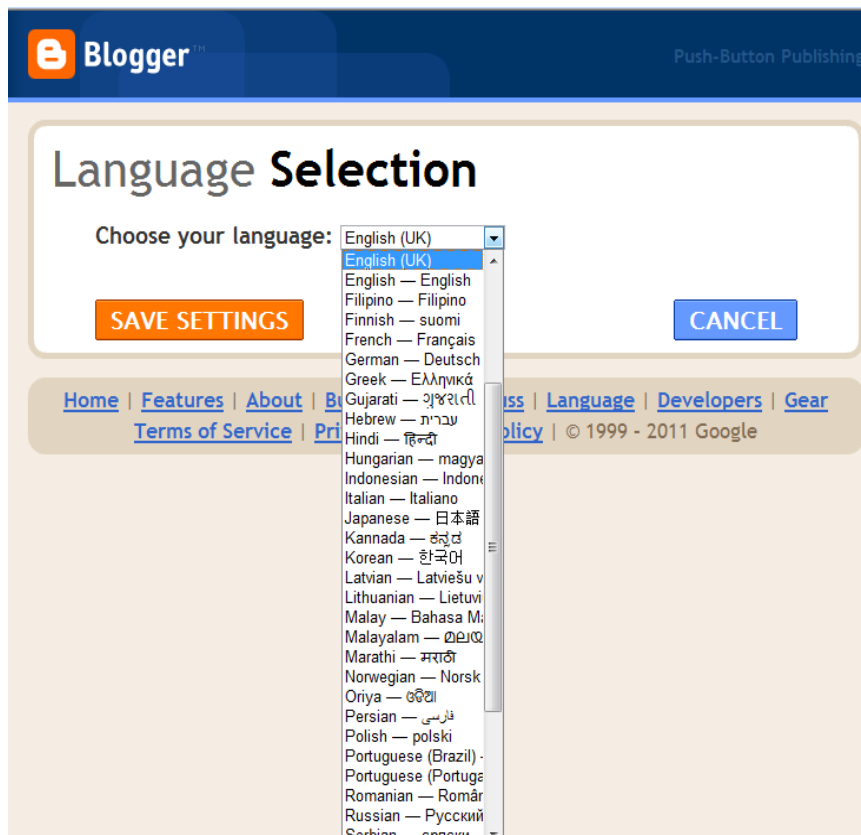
Blogger™

Push-Button Publishing

Language Selection

Choose your language: English (UK)

English (UK)
English — English
Filipino — Filipino
Finnish — suomi
French — Français
German — Deutsch
Greek — Ελληνικά
Gujarati — ગુજરાતી
Hebrew — עברית
Hindi — हिन्दी
Hungarian — magya
Indonesian — Indone
Italian — Italiano
Japanese — 日本語
Kannada — ಕನ್ನಡ
Korean — 한국어
Latvian — Latviešu v
Lithuanian — Lietuvi
Malay — Bahasa Ma
Malayalam — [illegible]
Marathi — मराठी
Norwegian — Norsk
Oriya — ଓଡ଼ିଆ
Persian — فارسی
Polish — polski
Portuguese (Brazil) -
Portuguese (Portuga
Romanian — Român
Russian — Русский
Serbian — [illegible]

SAVE SETTINGS

CANCEL

Home | Features | About | Bu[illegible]uss | Language | Developers | Gear
Terms of Service | Pri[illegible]olicy | © 1999 - 2011 Google